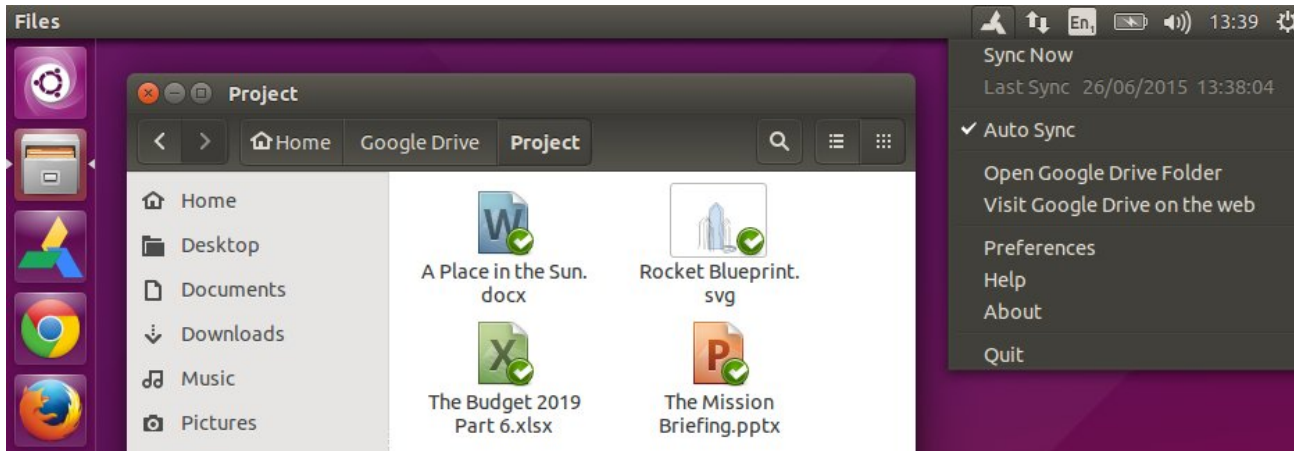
Files

En 13:39

Sync Now
Last Sync 26/06/2015 13:38:04
✔ Auto Sync
Open Google Drive Folder
Visit Google Drive on the web
Preferences
Help
About
Quit

Project

Home Google Drive Project

Home
Desktop
Documents
Downloads
Music
Pictures

A Place in the Sun.docx
Rocket Blueprint.svg
The Budget 2019 Part 6.xlsx
The Mission Briefing.pptx